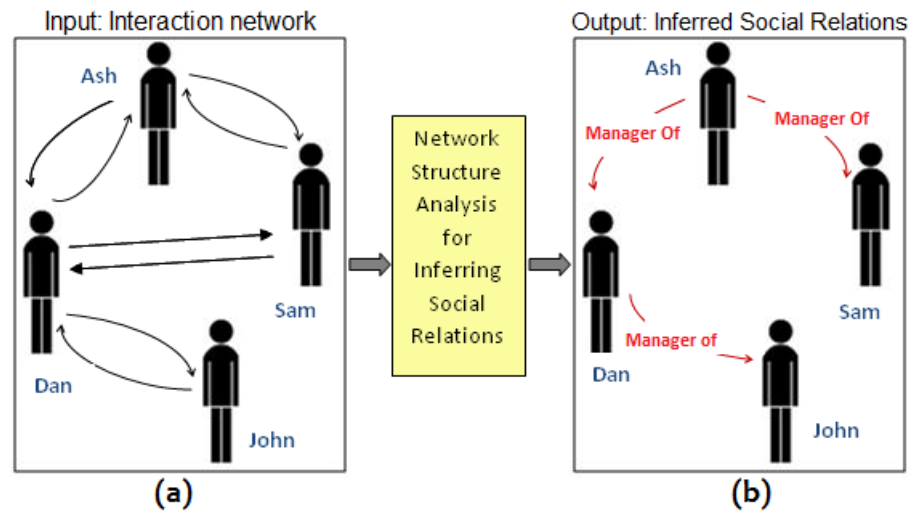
Input: Interaction network

Ash

Sam

Dan

John

(a)

Network Structure Analysis for Inferring Social Relations

Output: Inferred Social Relations

Ash

Manager Of

Manager Of

Dan

Manager of

Sam

John

(b)